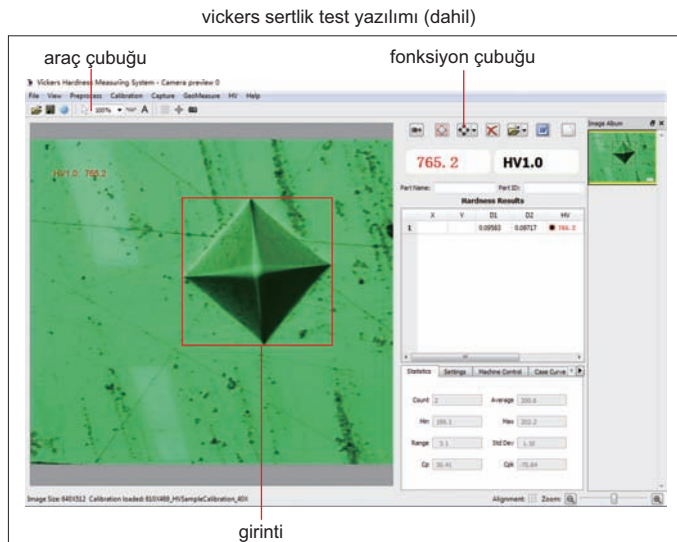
vickers sertlik test yazılımı (dahil)

araç çubuğu

fonksiyon çubuğu

Vickers Hardness Measuring System - Camera preview 0

File View Preprocess Calibration Capture GeoMeasure HV Help

100%

A

HV1.0 765.2

765.2

HV1.0

Image Album

Part Name:

Part ID:

Hardness Results

| | X | Y | D1 | D2 | HV |
|---|---|---|---|---|---|
| 1 | | | 0.09583 | 0.09717 | 765.0 |

Statistics Settings Machine Control Case Curve

Count 2

Average 200.6

Min 199.1

Max 202.2

Range 3.1

Std Dev 1.10

Cp 30.41

Cpk -75.64

Image Size: 640X512 Calibration loaded: 815X488_HVSampleCalibration_40X

Alignment: Zoom:

girinti